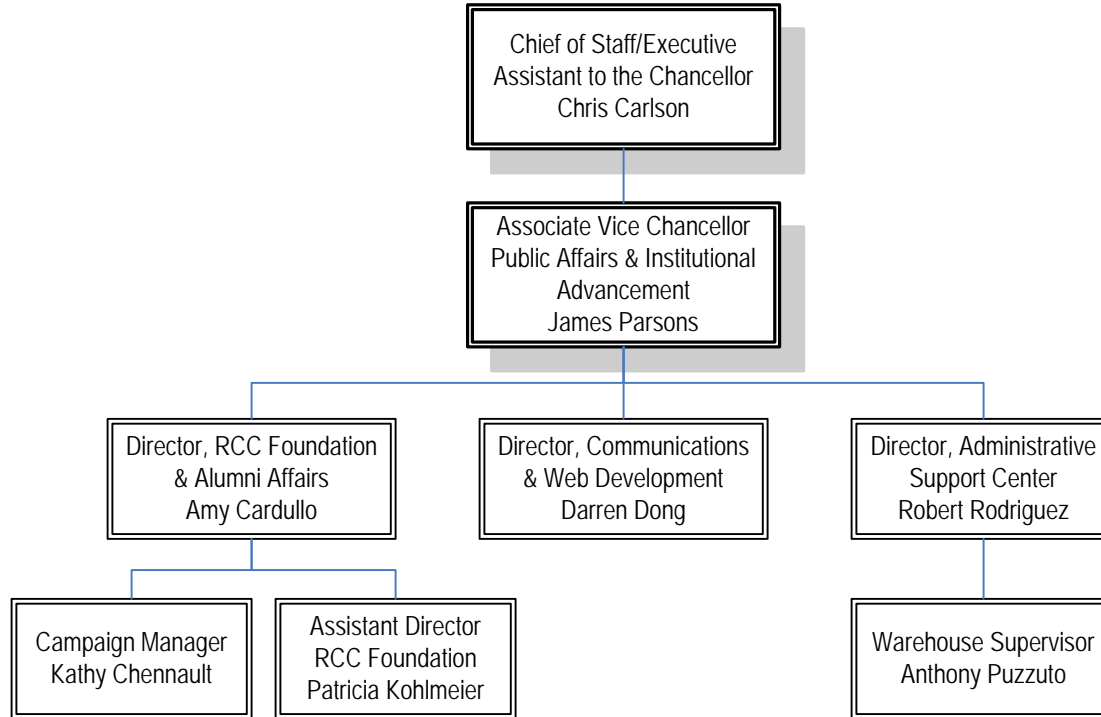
Chief of Staff/Executive Assistant to the Chancellor
Chris Carlson

Associate Vice Chancellor
Public Affairs & Institutional Advancement
James Parsons

Director, RCC Foundation & Alumni Affairs
Amy Cardullo

Director, Communications & Web Development
Darren Dong

Director, Administrative Support Center
Robert Rodriguez

Campaign Manager
Kathy Chennault

Assistant Director
RCC Foundation
Patricia Kohlmeier

Warehouse Supervisor
Anthony Puzzuto